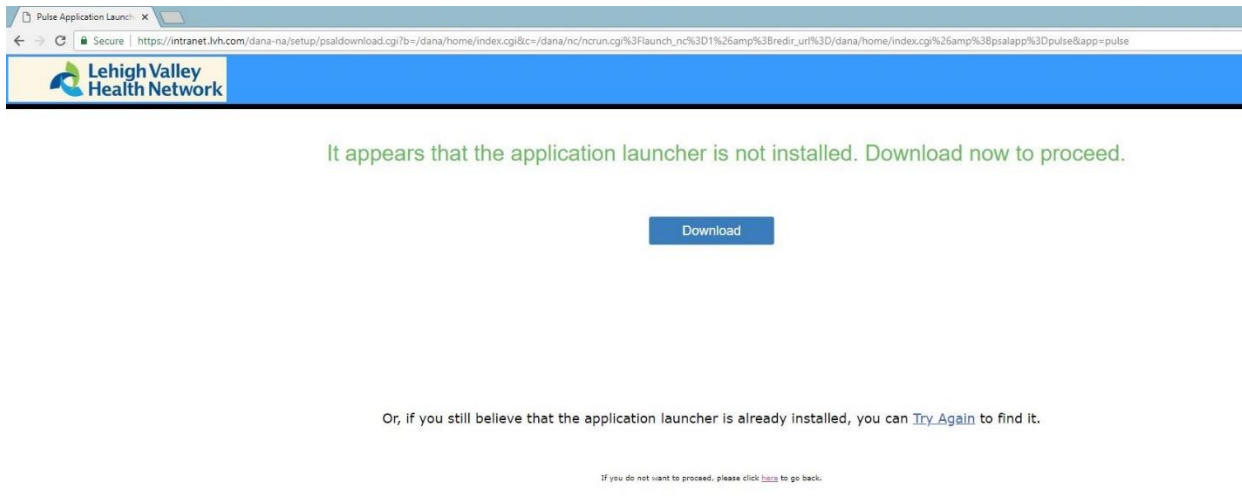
Pulse Application Launch ×

Secure | https://intranet.lvh.com/dana-na/setup/psaldownload.cgi?b=/dana/home/index.cgi&c=/dana/nc/ncrun.cgi%3Flaunch_nc%3D1%26amp%3Bredir_url%3D/dana/home/index.cgi%26amp%3Bpsalapp%3Dpulse&app=pulse

Lehigh Valley Health Network

It appears that the application launcher is not installed. Download now to proceed.

Download

Or, if you still believe that the application launcher is already installed, you can Try Again to find it.

If you do not want to proceed, please click here to go back.